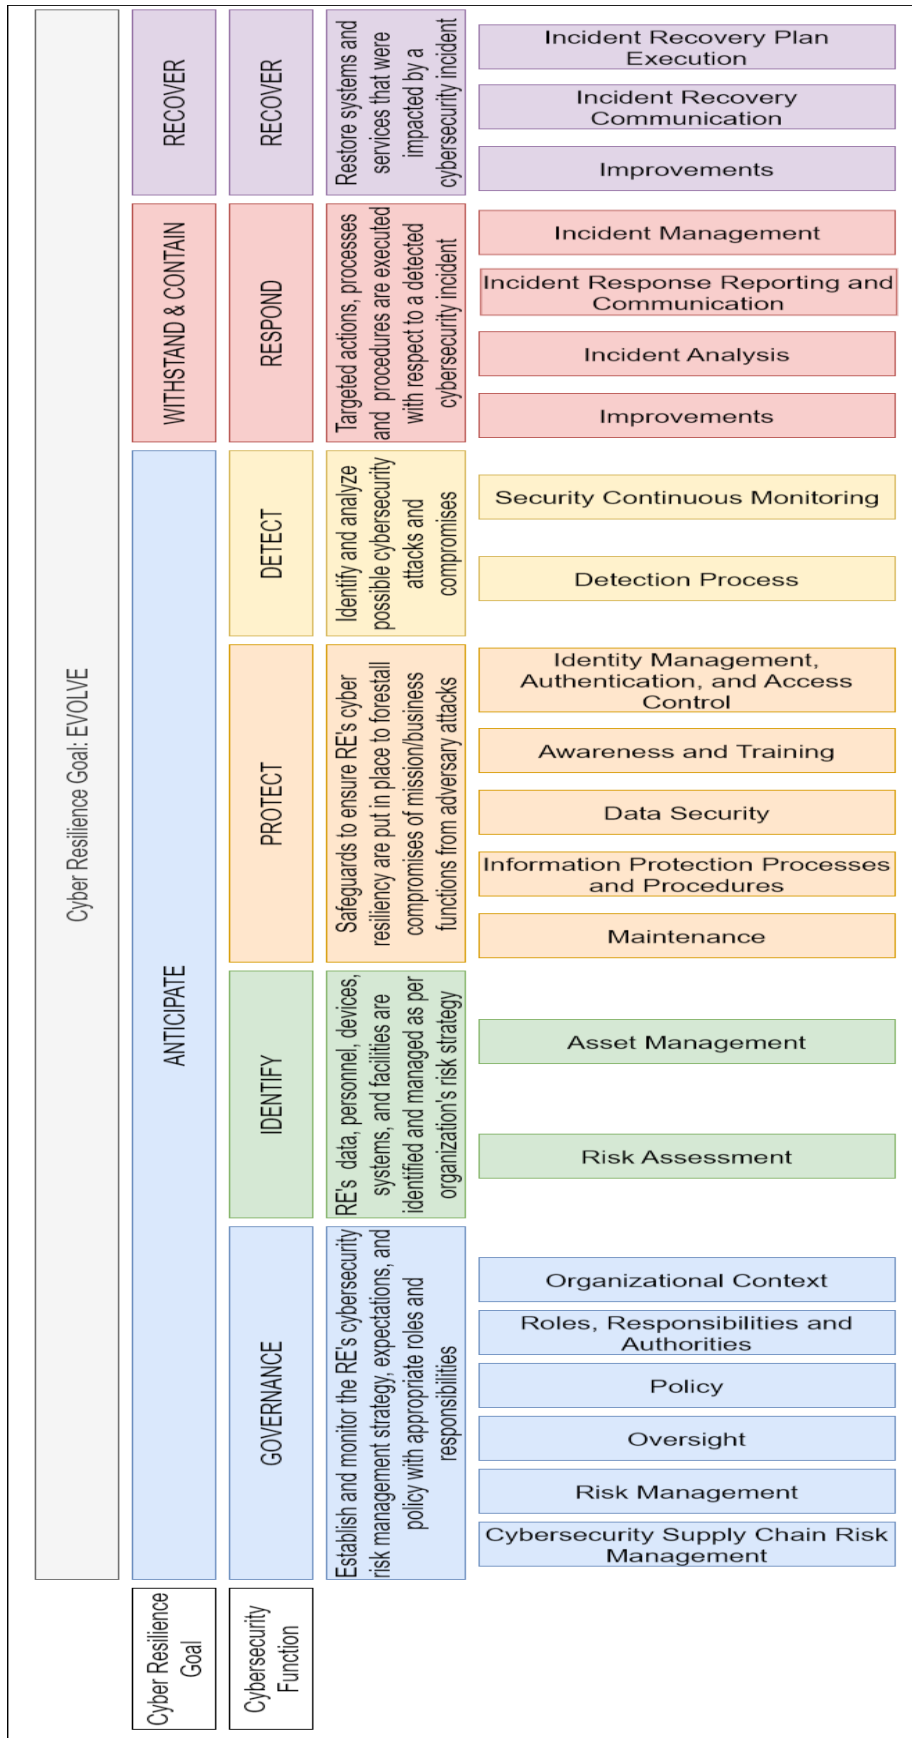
Cyber Resilience Goal: EVOLVE

RECOVER

RECOVER

Restore systems and services that were impacted by a cybersecurity incident

Incident Recovery Plan Execution

Incident Recovery Communication

Improvements

WITHSTAND & CONTAIN

RESPOND

Targeted actions, processes and procedures are executed with respect to a detected cybersecurity incident

Incident Management

Incident Response Reporting and Communication

Incident Analysis

Improvements

ANTICIPATE

DETECT

Identify and analyze possible cybersecurity attacks and compromises

Security Continuous Monitoring

Detection Process

PROTECT

Safeguards to ensure RE's cyber resiliency are put in place to forestall compromises of mission/business functions from adversary attacks

Identity Management, Authentication, and Access Control

Awareness and Training

Data Security

Information Protection Processes and Procedures

Maintenance

IDENTIFY

RE's data, personnel, devices, systems, and facilities are identified and managed as per organization's risk strategy

Asset Management

Risk Assessment

GOVERNANCE

Establish and monitor the RE's cybersecurity risk management strategy, expectations, and policy with appropriate roles and responsibilities

Organizational Context

Roles, Responsibilities and Authorities

Policy

Oversight

Risk Management

Cybersecurity Supply Chain Risk Management

Cyber Resilience Goal

Cybersecurity Function